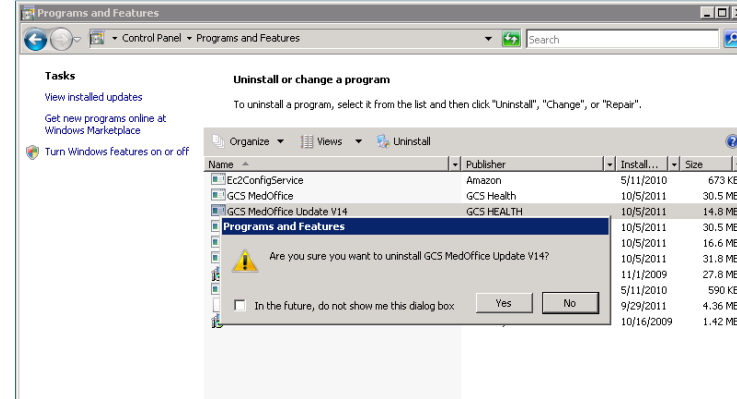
Programs and Features

Control Panel ▸ Programs and Features

Search

Tasks

View installed updates

Get new programs online at Windows Marketplace

Turn Windows features on or off

Uninstall or change a program

To uninstall a program, select it from the list and then click "Uninstall", "Change", or "Repair".

Organize ▾ Views ▾ Uninstall

| Name | Publisher | Install... | Size |
|---|---|---|---|
| Ec2ConfigService | Amazon | 5/11/2010 | 673 KE |
| GCS MedOffice | GCS Health | 10/5/2011 | 30.5 ME |
| GCS MedOffice Update V14 | GCS HEALTH | 10/5/2011 | 14.8 ME |
| | | 10/5/2011 | 30.5 ME |
| | | 10/5/2011 | 16.6 ME |
| | | 10/5/2011 | 31.8 ME |
| | | 11/1/2009 | 27.8 ME |
| | | 5/11/2010 | 590 KE |
| | | 9/29/2011 | 4.36 ME |
| | | 10/16/2009 | 1.42 ME |

Programs and Features

Are you sure you want to uninstall GCS MedOffice Update V14?

In the future, do not show me this dialog box

Yes

No